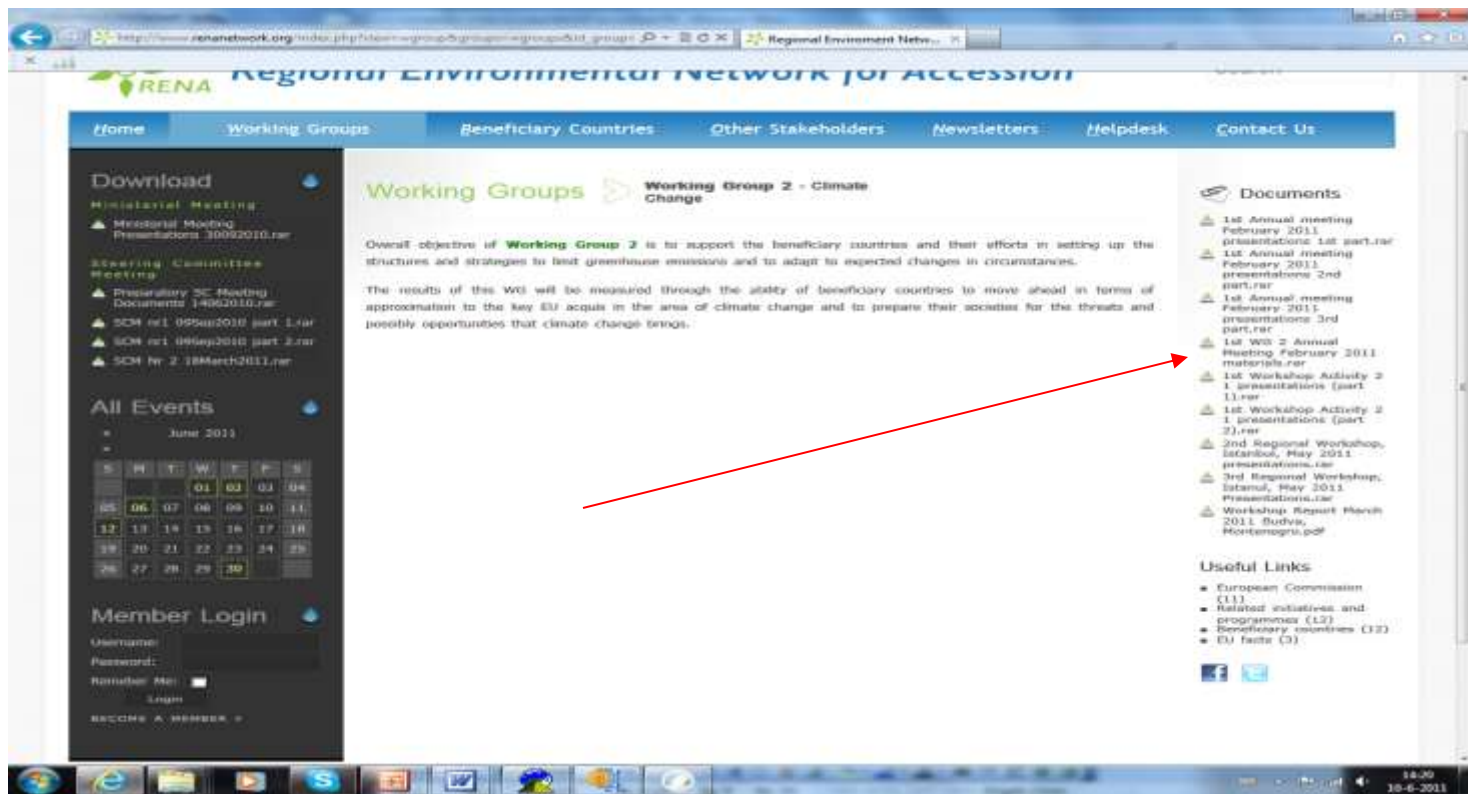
http://www.renanetwork.org/index.php?item=group&groupid=group&id_group= Regional Environment Netw...

RENA Regional Environmental Network for Accession

Home | Working Groups | Beneficiary Countries | Other Stakeholders | Newsletters | Helpdesk | Contact Us

Download

Ministerial Meeting

Ministerial Meeting Presentations 30092010.rar

Steering Committee Meeting

Preparatory SC Meeting Documents 14062010.rar

SCM nr1 09Sep2010 part 1.rar

SCM nr1 09Sep2010 part 2.rar

SCM Nr 2 18March2011.rar

All Events

June 2011

| S | M | T | W | T | F | S |
|---|---|---|---|---|---|---|
| | | | 01 | 02 | 03 | 04 |
| 05 | 06 | 07 | 08 | 09 | 10 | 11 |
| 12 | 13 | 14 | 15 | 16 | 17 | 18 |
| 19 | 20 | 21 | 22 | 23 | 24 | 25 |
| 26 | 27 | 28 | 29 | 30 | | |

Member Login

Username:

Password:

Remember Me:

Login

BECOME A MEMBER »

Working Groups Working Group 2 - Climate Change

Overall objective of Working Group 2 is to support the beneficiary countries and their efforts in setting up the structures and strategies to limit greenhouse emissions and to adapt to expected changes in circumstances.

The results of this WG will be measured through the ability of beneficiary countries to move ahead in terms of approximation to the key EU acquis in the area of climate change and to prepare their societies for the threats and possibly opportunities that climate change brings.

Documents

1st Annual meeting February 2011 presentations 1st part.rar

1st Annual meeting February 2011 presentations 2nd part.rar

1st Annual meeting February 2011 presentations 3rd part.rar

1st WG 2 Annual Meeting February 2011 materials.rar

1st Workshop Activity 2 1 presentations (part 1).rar

1st Workshop Activity 2 1 presentations (part 2).rar

2nd Regional Workshop, Istanbul, May 2011 presentations.rar

3rd Regional Workshop, Istanul, May 2011 Presentations.rar

Workshop Report March 2011 Budva, Montenegro.pdf

Useful Links

European Commission (11)

Related initiatives and programmes (12)

Beneficiary countries (12)

EU facts (3)

14:20
10-6-2011